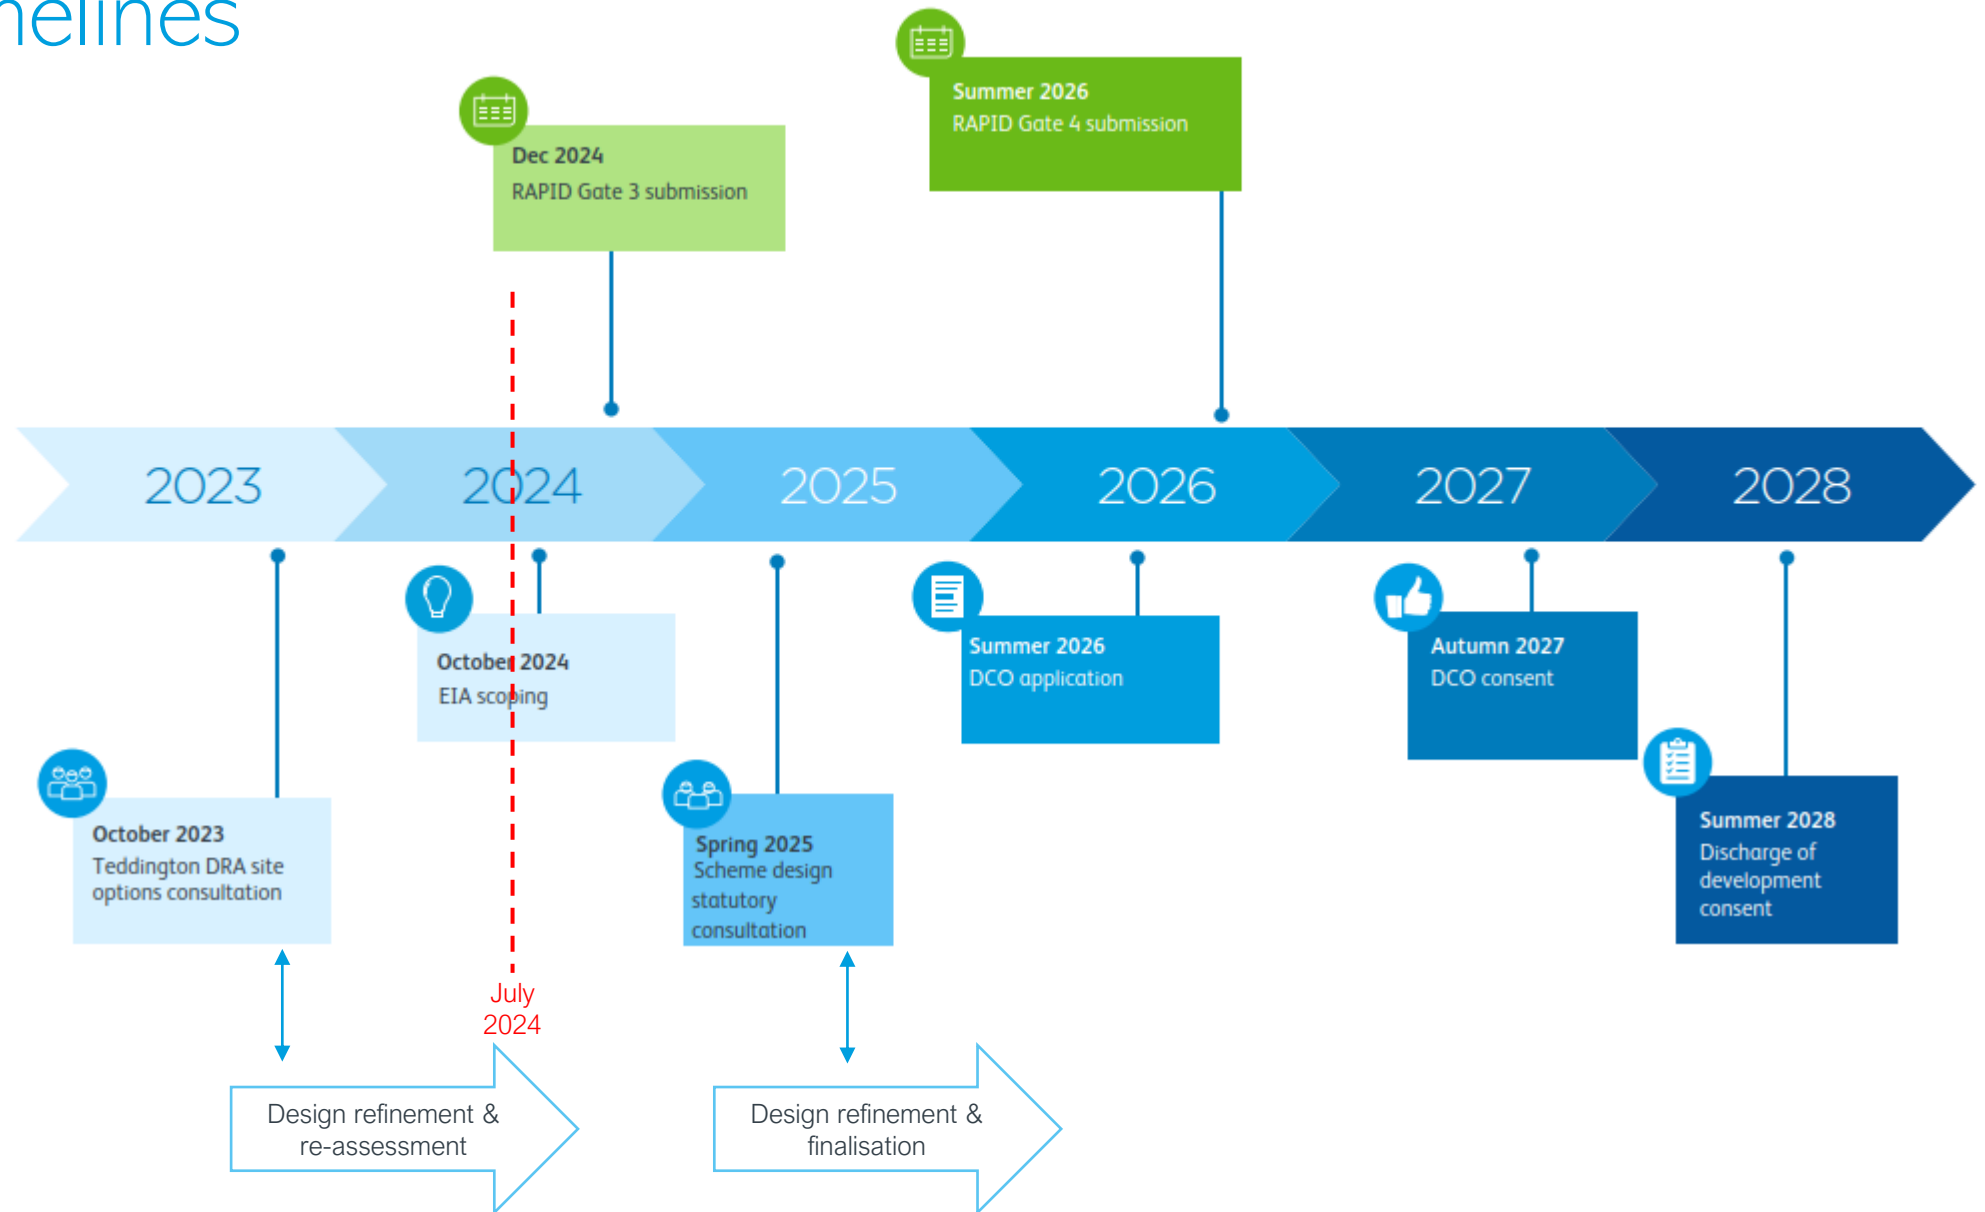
nelines

Dec 2024
RAPID Gate 3 submission

Summer 2026
RAPID Gate 4 submission

2023 2024 2025 2026 2027 2028

October 2023
Teddington DRA site options consultation

October 2024
EIA scoping

Spring 2025
Scheme design statutory consultation

Summer 2026
DCO application

Autumn 2027
DCO consent

Summer 2028
Discharge of development consent

July 2024

Design refinement & re-assessment

Design refinement & finalisation